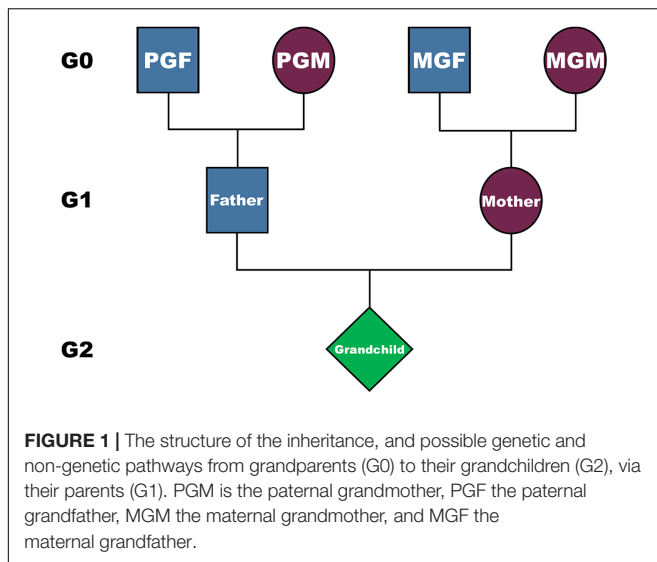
G0

PGF

PGM

MGF

MGM

G1

Father

Mother

G2

Grandchild

**FIGURE 1 |** The structure of the inheritance, and possible genetic and non-genetic pathways from grandparents (G0) to their grandchildren (G2), via their parents (G1). PGM is the paternal grandmother, PGF the paternal grandfather, MGM the maternal grandmother, and MGF the maternal grandfather.